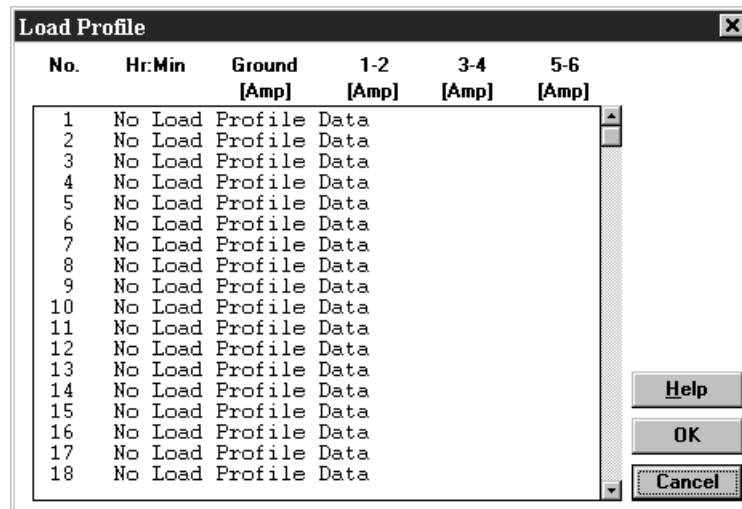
Load Profile

| No. | Hr:Min | Ground [Amp] | 1-2 [Amp] | 3-4 [Amp] | 5-6 [Amp] |
|---|---|---|---|---|---|
| 1 | No Load Profile Data | | | | |
| 2 | No Load Profile Data | | | | |
| 3 | No Load Profile Data | | | | |
| 4 | No Load Profile Data | | | | |
| 5 | No Load Profile Data | | | | |
| 6 | No Load Profile Data | | | | |
| 7 | No Load Profile Data | | | | |
| 8 | No Load Profile Data | | | | |
| 9 | No Load Profile Data | | | | |
| 10 | No Load Profile Data | | | | |
| 11 | No Load Profile Data | | | | |
| 12 | No Load Profile Data | | | | |
| 13 | No Load Profile Data | | | | |
| 14 | No Load Profile Data | | | | |
| 15 | No Load Profile Data | | | | |
| 16 | No Load Profile Data | | | | |
| 17 | No Load Profile Data | | | | |
| 18 | No Load Profile Data | | | | |

Help
OK
Cancel